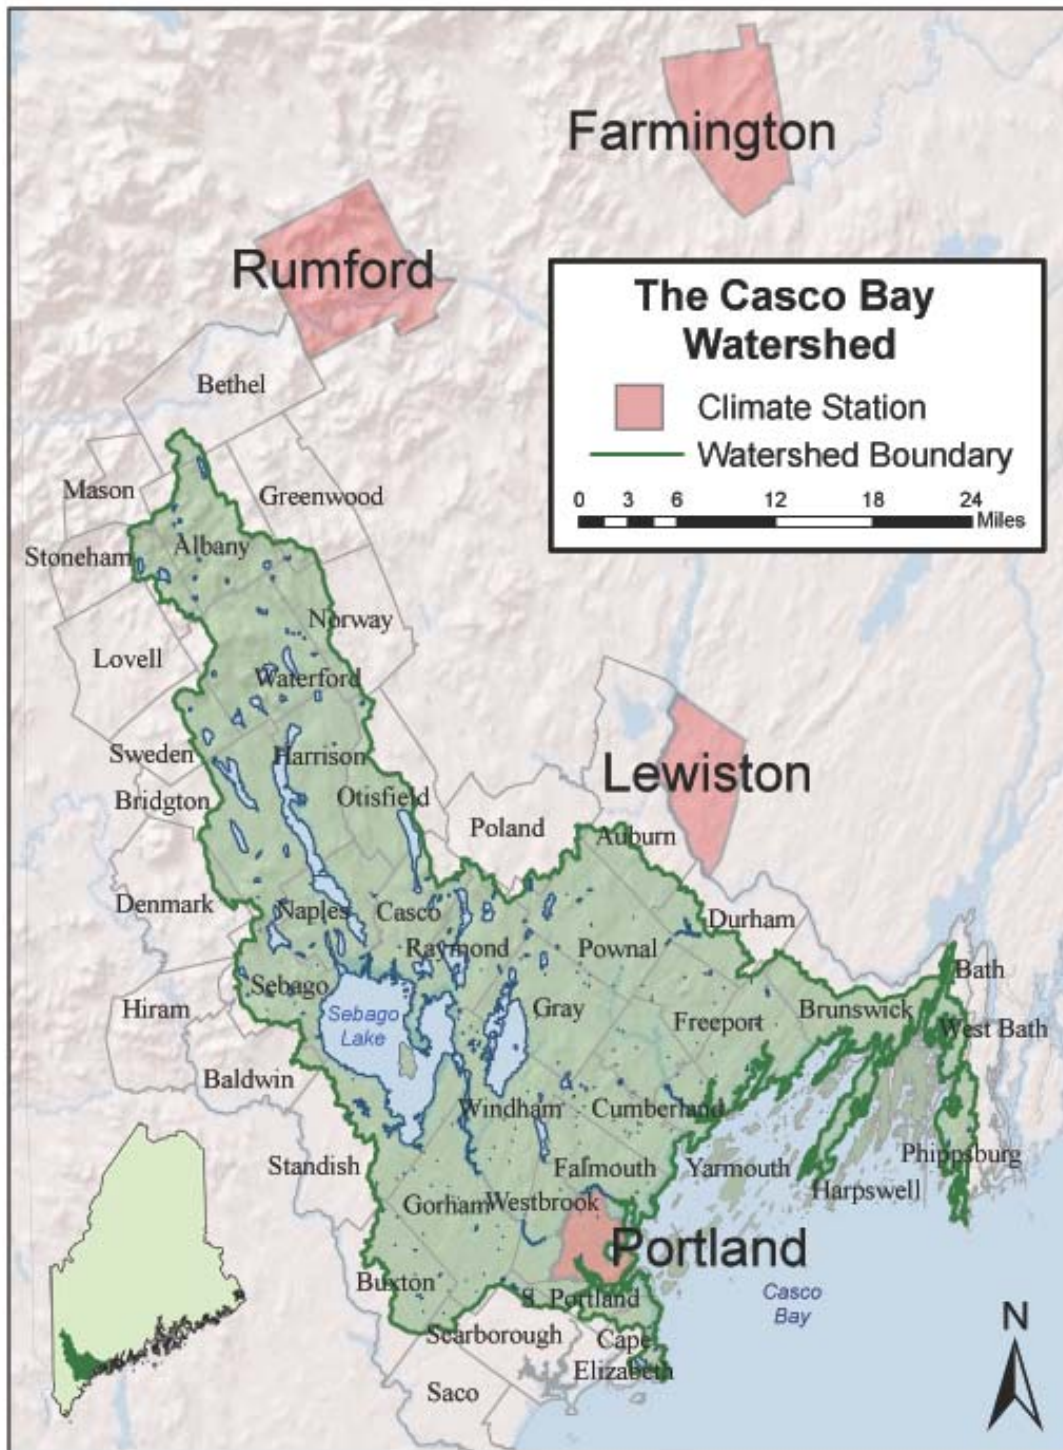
Farmington

Rumford

The Casco Bay Watershed

Climate Station

Watershed Boundary

0 3 6 12 18 24 Miles

Bethel

Mason

Greenwood

Stoneham

Albany

Norway

Lovell

Waterford

Sweden

Harrison

Bridgton

Otisfield

Lewiston

Poland

Auburn

Denmark

Naples

Casco

Durham

Raymond

Pownal

Bath

Sebago

Hiram

Sebago Lake

Gray

Freeport

Brunswick

West Bath

Baldwin

Windham

Cumberland

Standish

Falmouth

Yarmouth

Phippsburg

Harpswell

Gorham

Westbrook

Portland

Buxton

S. Portland

Casco Bay

Scarborough

Cape Elizabeth

N

Saco